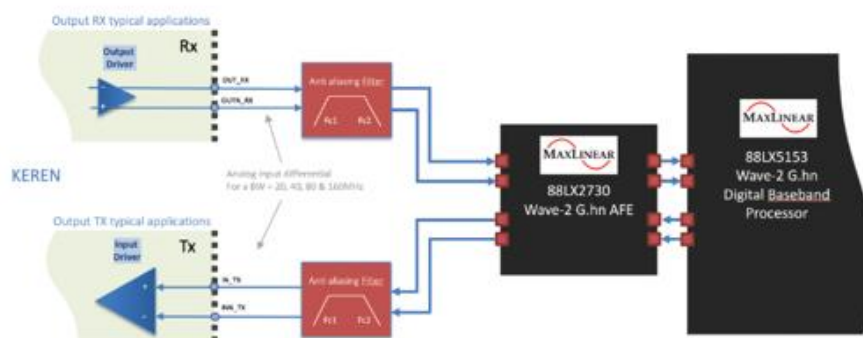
Output RX typical applications

Output Driver

Rx

OUT_RX

OUTN_RX

Anti aliasing Filter

Fc1 Fc2

KEREN

Analog input differential
For a BW = 20, 40, 80 & 160MHz

Output TX typical applications

Input Driver

Tx

IN_TX

INN_TX

Anti aliasing Filter

Fc1 Fc2

MAXLINEAR

88LX2730
Wave-2 G.hn AFE

MAXLINEAR

88LX5153
Wave-2 G.hn
Digital Baseband
Processor